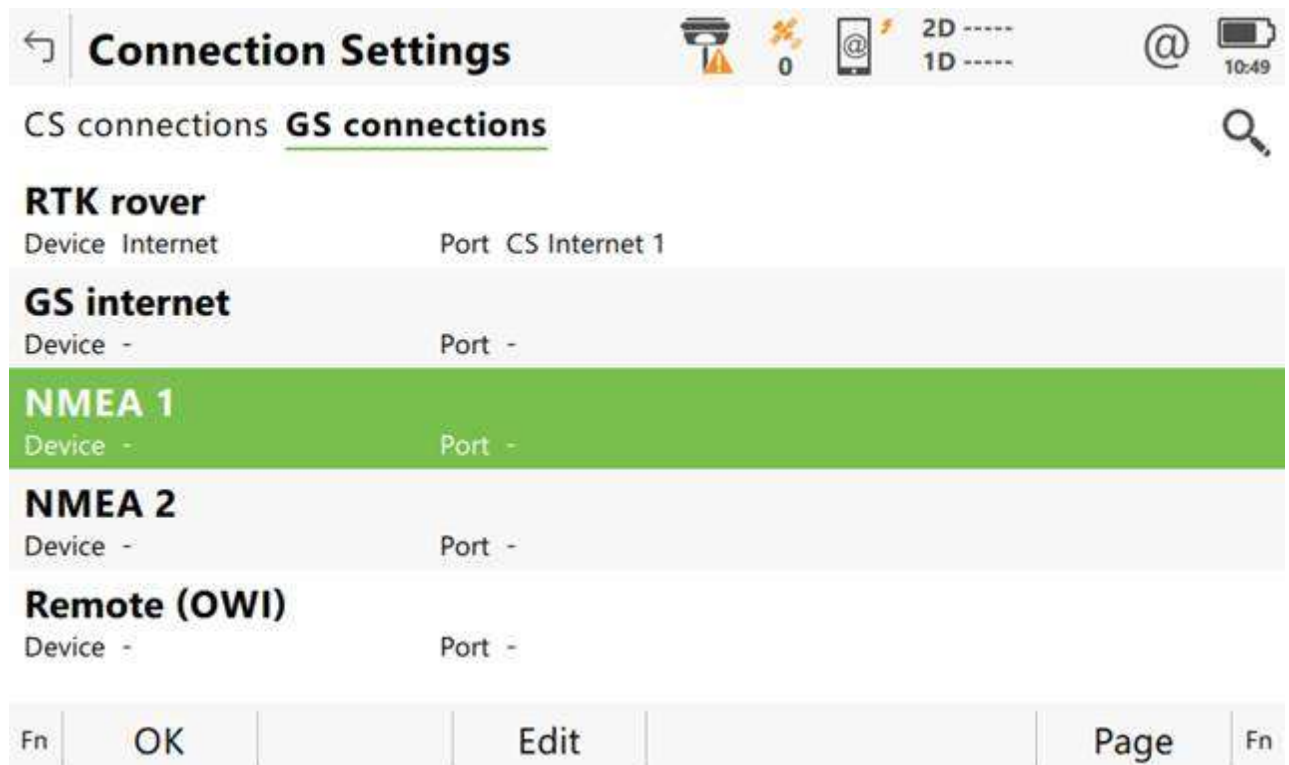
Connection Settings

0

2D -----
1D -----

@

10:49

CS connections GS connections

RTK rover
Device Internet Port CS Internet 1

GS internet
Device - Port -

NMEA 1
Device - Port -

NMEA 2
Device - Port -

Remote (OWI)
Device - Port -

Fn OK Edit Page Fn